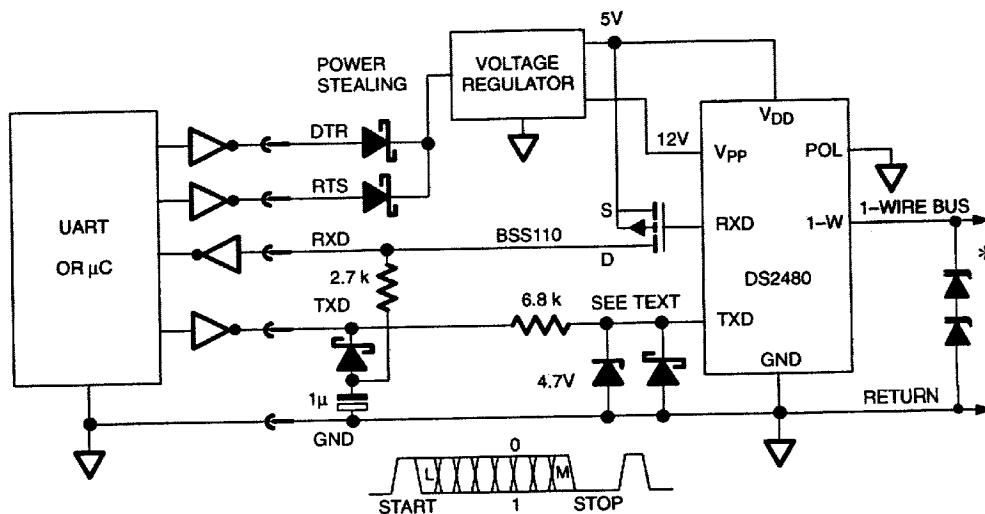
5V

POWER STEALING

VOLTAGE REGULATOR

UART OR μC

DTR

RTS

RXD

TXD

GND

2.7 k

1μ

12V

S

BSS110

D

6.8 k

SEE TEXT

4.7V

$V_{DD}$

$V_{PP}$

POL

RXD

1–W

DS2480

TXD

GND

1–WIRE BUS

*

RETURN

0

L

M

START

1

STOP